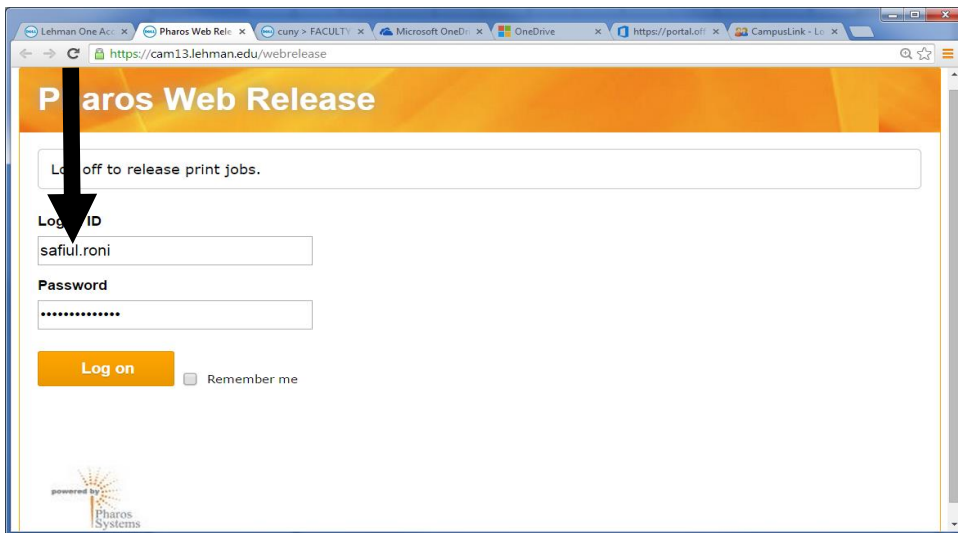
Lehman One Acc × Pharos Web Rele × cuny > FACULTY × Microsoft OneDr × OneDrive × https://portal.off × CampusLink - Lo ×

https://cam13.lehman.edu/webrelease

P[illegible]aros Web Release

Lo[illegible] off to release print jobs.

Log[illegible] ID

safiul.roni

Password

••••••••••••••

Log on

Remember me

powered by

Pharos Systems